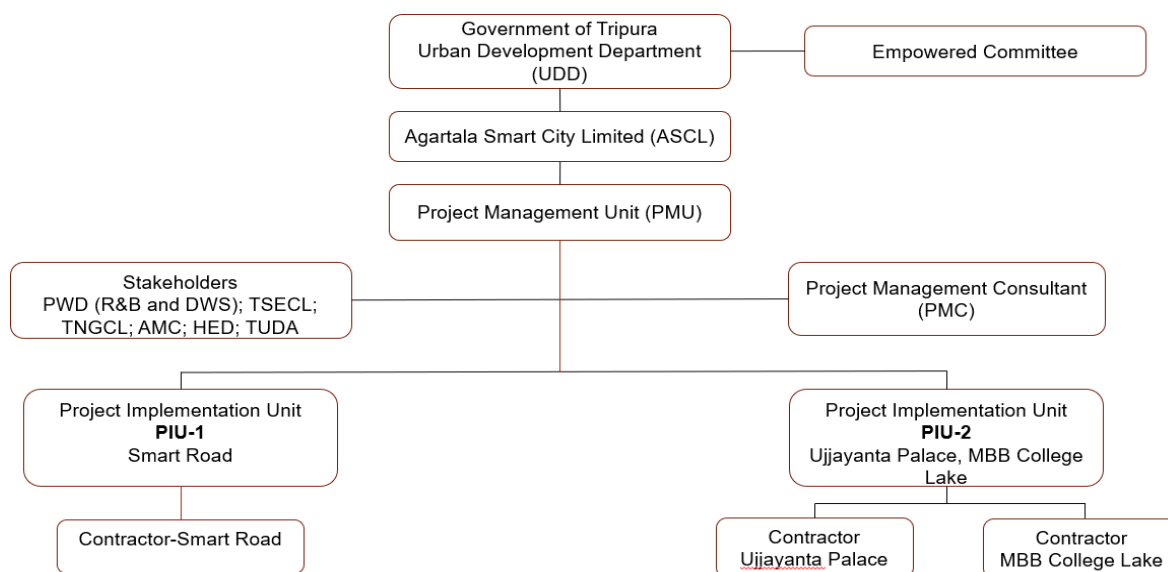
Government of Tripura
Urban Development Department
(UDD)

Empowered Committee

Agartala Smart City Limited (ASCL)

Project Management Unit (PMU)

Stakeholders
PWD (R&B and DWS); TSECL;
TNGCL; AMC; HED; TUDA

Project Management Consultant
(PMC)

Project Implementation Unit
**PIU-1**
Smart Road

Project Implementation Unit
**PIU-2**
Ujjayanta Palace, MBB College Lake

Contractor-Smart Road

Contractor
Ujjayanta Palace

Contractor
MBB College Lake